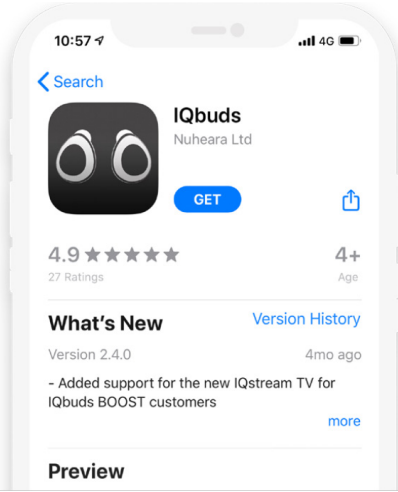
10:57
4G

Search

IQbuds
Nuheara Ltd

GET

4.9 ★★★★★
27 Ratings

4+
Age

What's New
Version History

Version 2.4.0
4mo ago

- Added support for the new IQstream TV for IQbuds BOOST customers

more

Preview